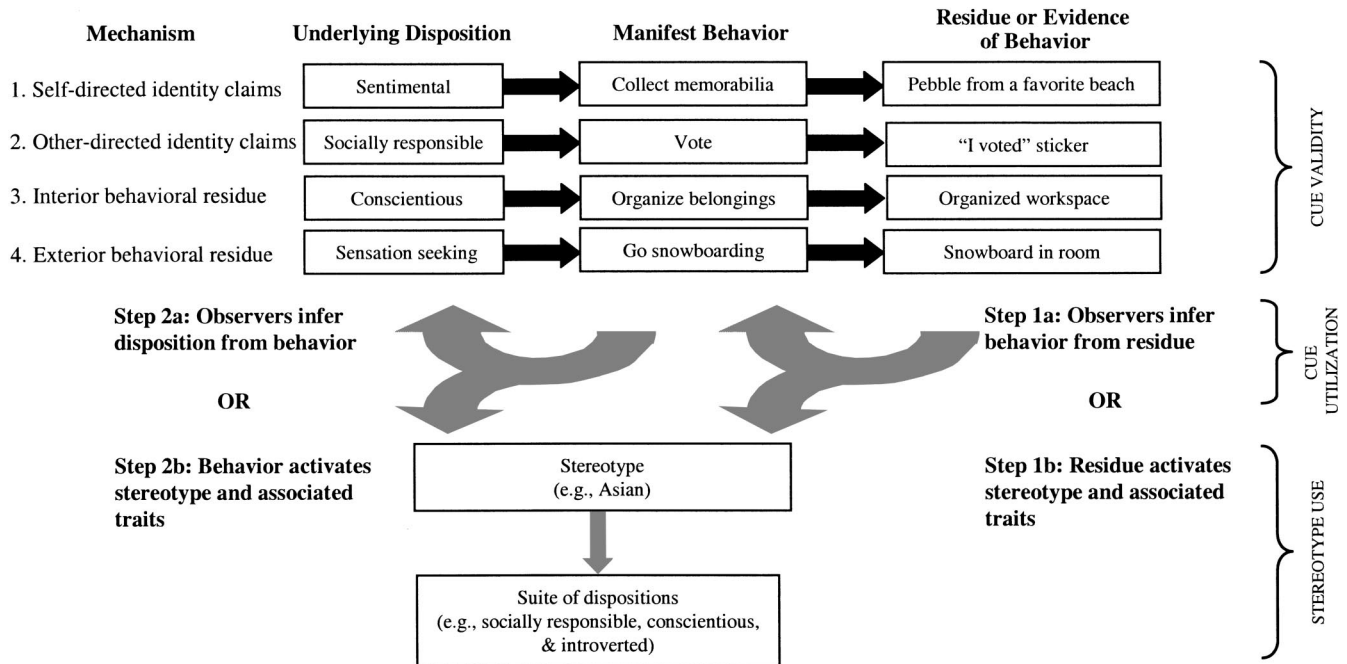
| Mechanism | Underlying Disposition | Manifest Behavior | Residue or Evidence of Behavior |
|---|---|---|---|
| 1. Self-directed identity claims | Sentimental | Collect memorabilia | Pebble from a favorite beach |
| 2. Other-directed identity claims | Socially responsible | Vote | "I voted" sticker |
| 3. Interior behavioral residue | Conscientious | Organize belongings | Organized workspace |
| 4. Exterior behavioral residue | Sensation seeking | Go snowboarding | Snowboard in room |

CUE VALIDITY

Step 2a: Observers infer disposition from behavior

OR

Step 2b: Behavior activates stereotype and associated traits

Step 1a: Observers infer behavior from residue

OR

Step 1b: Residue activates stereotype and associated traits

CUE UTILIZATION

Stereotype (e.g., Asian)

Suite of dispositions (e.g., socially responsible, conscientious, & introverted)

STEREOTYPE USE